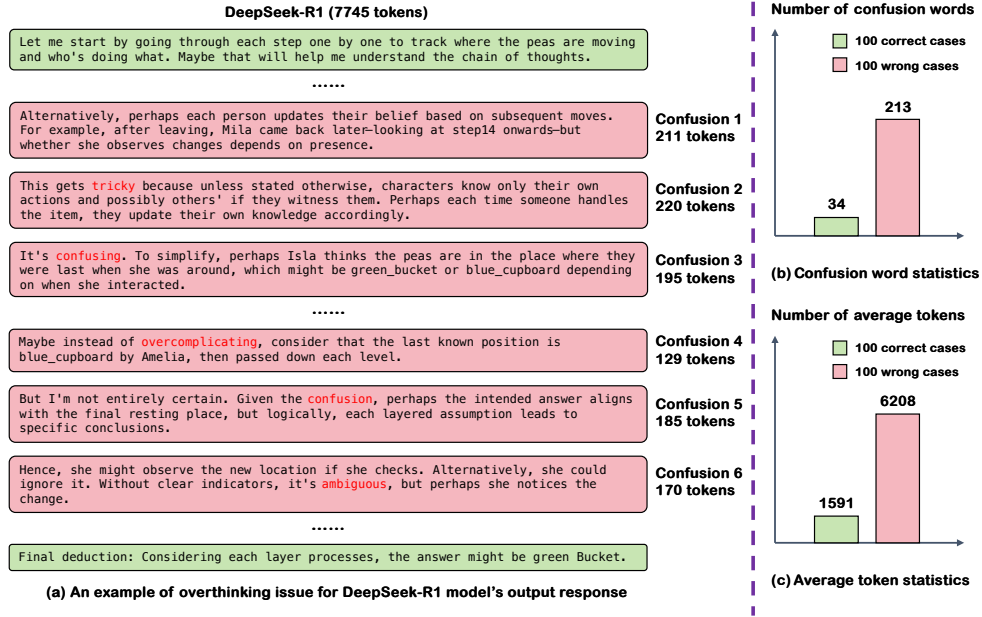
DeepSeek-R1 (7745 tokens)

Let me start by going through each step one by one to track where the peas are moving and who's doing what. Maybe that will help me understand the chain of thoughts.

......

Alternatively, perhaps each person updates their belief based on subsequent moves. For example, after leaving, Mila came back later—looking at step14 onwards—but whether she observes changes depends on presence.

Confusion 1
211 tokens

This gets tricky because unless stated otherwise, characters know only their own actions and possibly others' if they witness them. Perhaps each time someone handles the item, they update their own knowledge accordingly.

Confusion 2
220 tokens

It's confusing. To simplify, perhaps Isla thinks the peas are in the place where they were last when she was around, which might be green_bucket or blue_cupboard depending on when she interacted.

Confusion 3
195 tokens

......

Maybe instead of overcomplicating, consider that the last known position is blue_cupboard by Amelia, then passed down each level.

Confusion 4
129 tokens

But I'm not entirely certain. Given the confusion, perhaps the intended answer aligns with the final resting place, but logically, each layered assumption leads to specific conclusions.

Confusion 5
185 tokens

Hence, she might observe the new location if she checks. Alternatively, she could ignore it. Without clear indicators, it's ambiguous, but perhaps she notices the change.

Confusion 6
170 tokens

......

Final deduction: Considering each layer processes, the answer might be green Bucket.

(a) An example of overthinking issue for DeepSeek-R1 model's output response

Number of confusion words

100 correct cases
100 wrong cases

34
213

(b) Confusion word statistics

Number of average tokens

100 correct cases
100 wrong cases

1591
6208

(c) Average token statistics